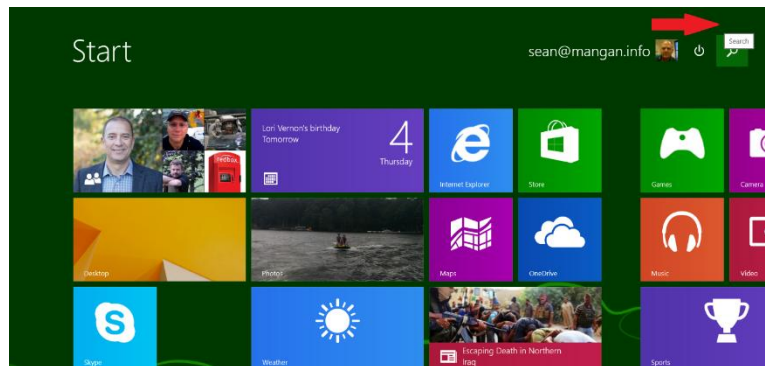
Start

sean@mangan.info

Search

Lori Vernon's birthday
Tomorrow

4
Thursday

Internet Explorer

Store

Games

Camera

Desktop

Photos

Maps

OneDrive

Music

Video

Skype

Weather

Escaping Death in Northern Iraq

Sports